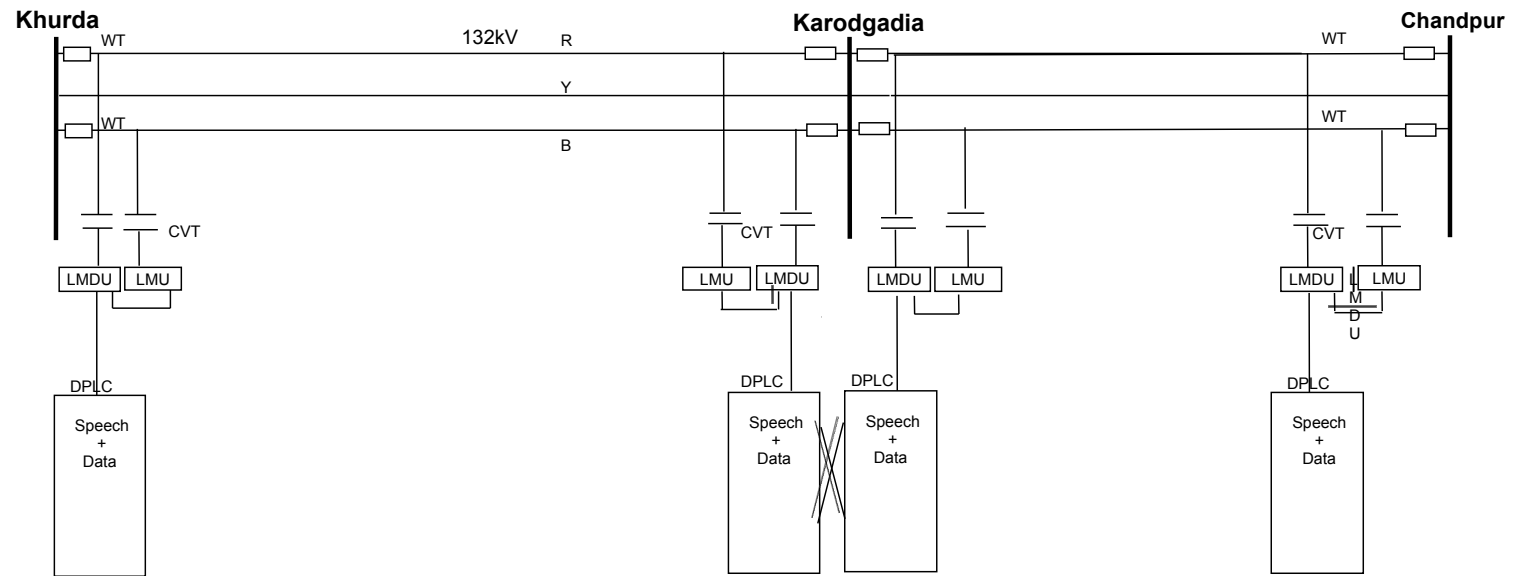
Khurda

Karodgadia

Chandpur

WT

132kV

R

WT

Y

WT

WT

B

CVT

CVT

CVT

LMDU

LMU

LMU

LMDU

LMDU

LMU

LMDU

LMU

L M D U

DPLC

Speech + Data

DPLC

Speech + Data

DPLC

Speech + Data

DPLC

Speech + Data